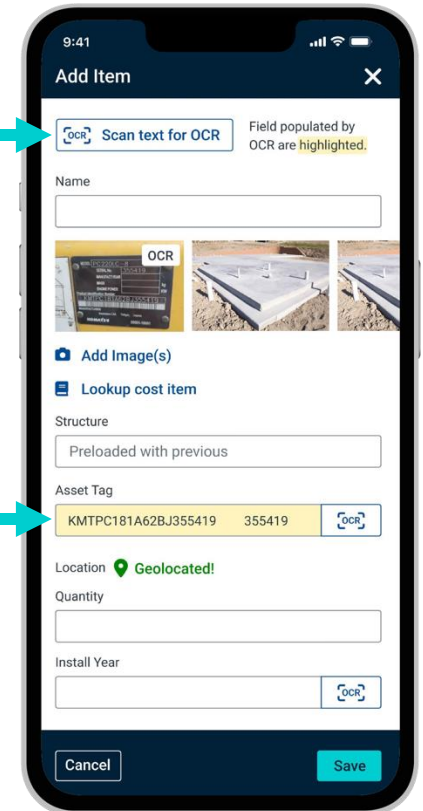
9:41

Add Item

OCR Scan text for OCR

Field populated by OCR are highlighted.

Name

OCR

Add Image(s)

Lookup cost item

Structure

Preloaded with previous

Asset Tag

KMTPC181A62BJ355419 355419

OCR

Location Geolocated!

Quantity

Install Year

OCR

Cancel

Save